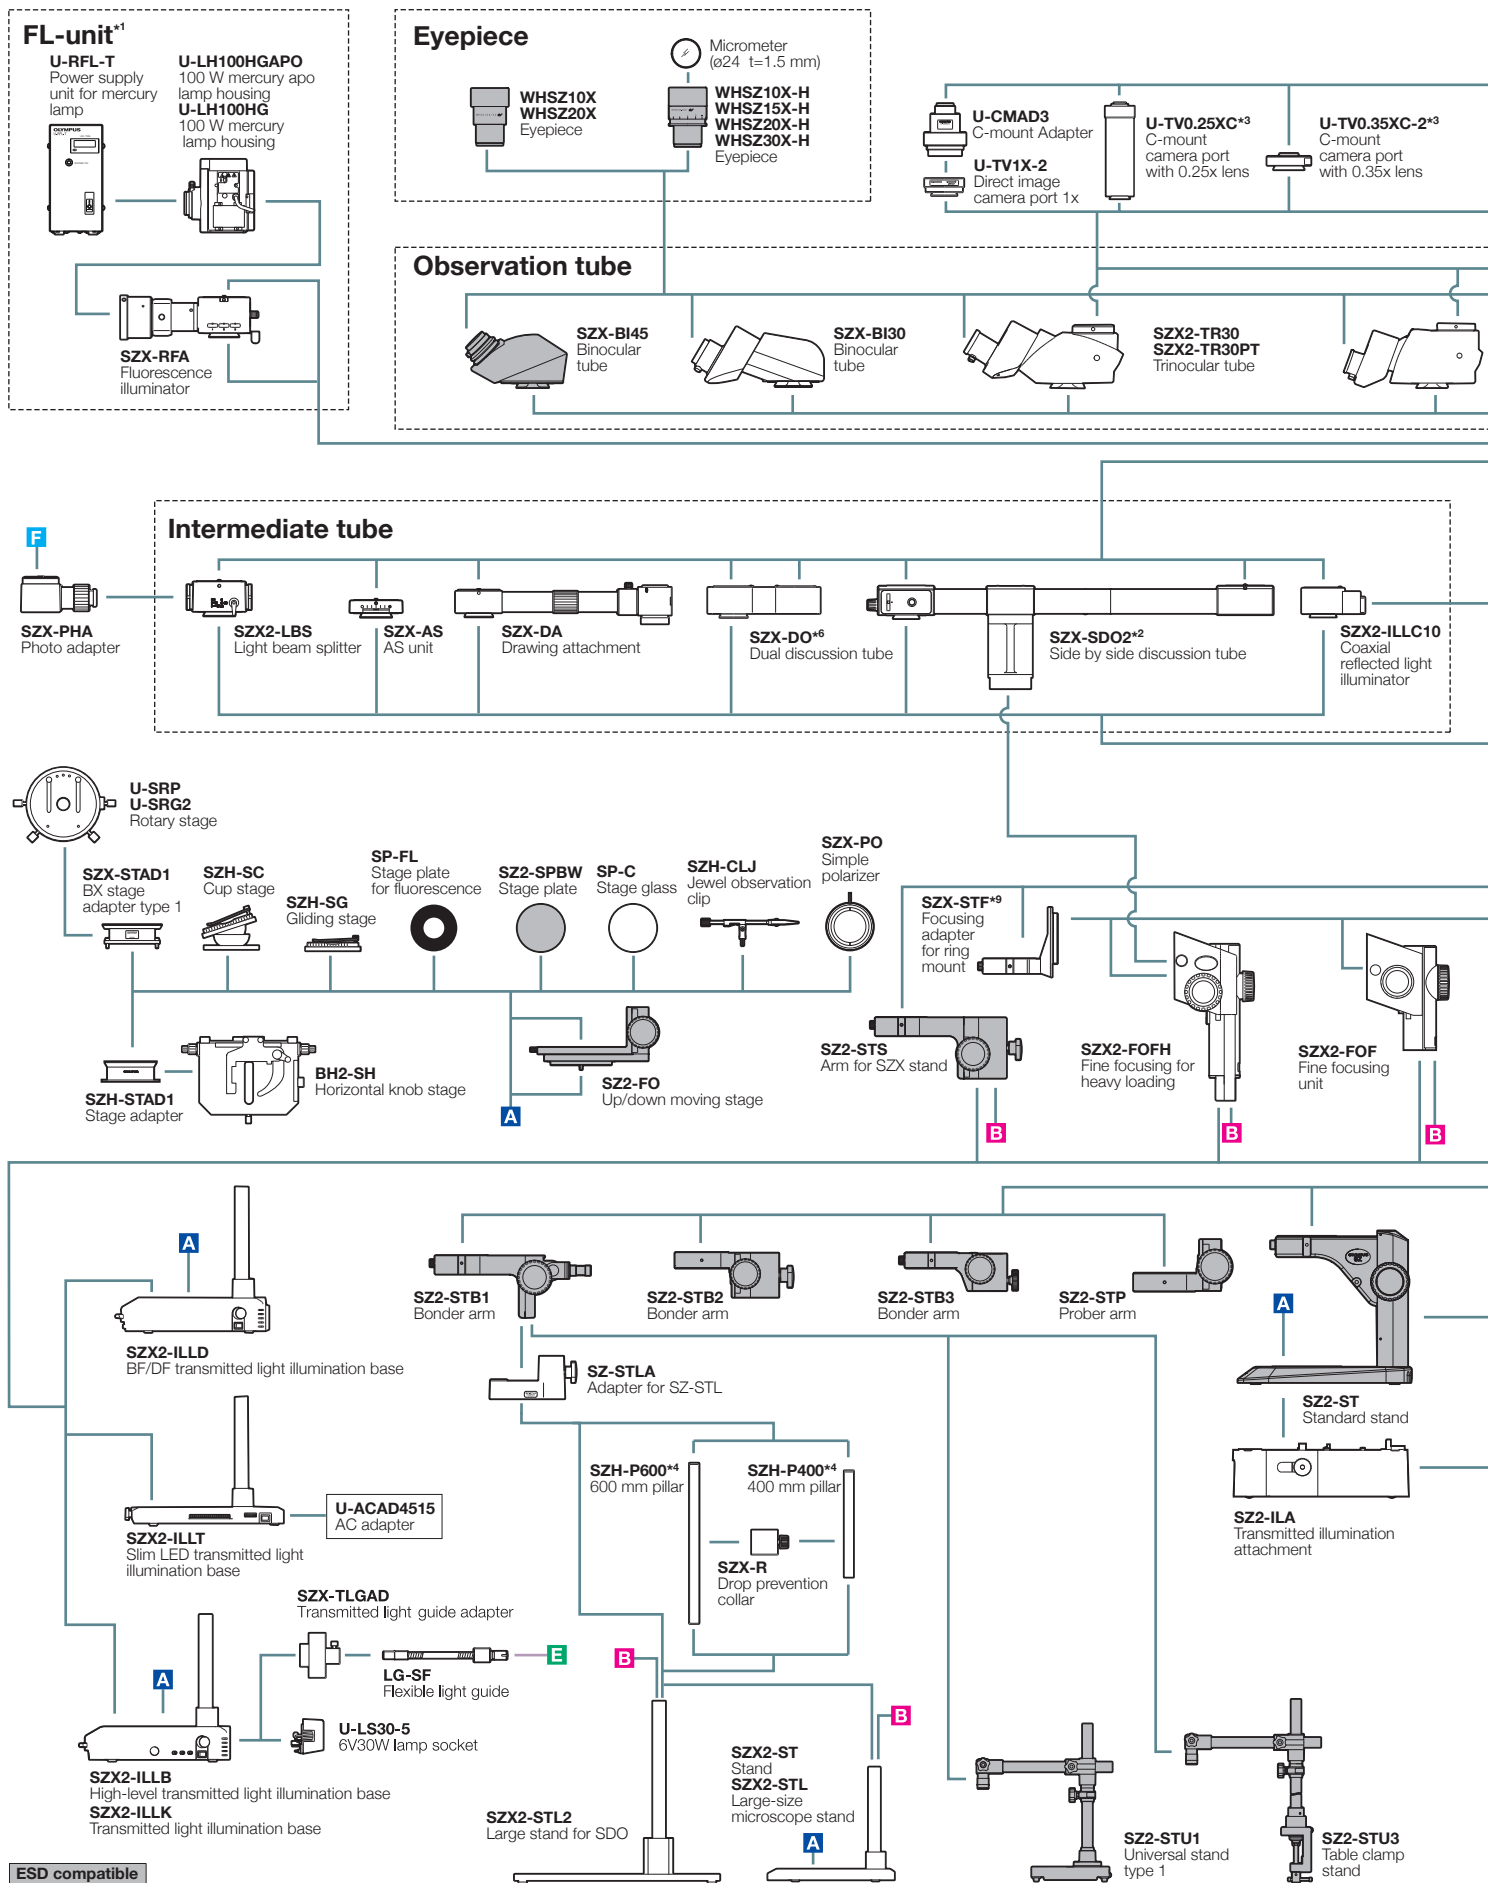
FL-unit*1
U-RFL-T
Power supply unit for mercury lamp
U-LH100HGAPO
100 W mercury apo lamp housing
U-LH100HG
100 W mercury lamp housing
SZX-RFA
Fluorescence illuminator

Eyepiece
Micrometer
(ø24 t=1.5 mm)
WHSZ10X
WHSZ20X
Eyepiece
WHSZ10X-H
WHSZ15X-H
WHSZ20X-H
WHSZ30X-H
Eyepiece

U-CMAD3
C-mount Adapter
U-TV1X-2
Direct image camera port 1x
U-TV0.25XC*3
C-mount camera port with 0.25x lens
U-TV0.35XC-2*3
C-mount camera port with 0.35x lens

Observation tube
SZX-BI45
Binocular tube
SZX-BI30
Binocular tube
SZX2-TR30
SZX2-TR30PT
Trinocular tube

F
SZX-PHA
Photo adapter

Intermediate tube
SZX2-LBS
Light beam splitter
SZX-AS
AS unit
SZX-DA
Drawing attachment
SZX-DO*6
Dual discussion tube
SZX-SDO2*2
Side by side discussion tube
SZX2-ILLC10
Coaxial reflected light illuminator

U-SRP
U-SRG2
Rotary stage
SZX-STAD1
BX stage adapter type 1
SZH-SC
Cup stage
SZH-SG
Gliding stage
SP-FL
Stage plate for fluorescence
SZ2-SPBW
Stage plate
SP-C
Stage glass
SZH-CLJ
Jewel observation clip
SZX-PO
Simple polarizer
SZX-STF*9
Focusing adapter for ring mount
SZH-STAD1
Stage adapter
BH2-SH
Horizontal knob stage
A
SZ2-FO
Up/down moving stage
SZ2-STS
Arm for SZX stand
B
SZX2-FOFH
Fine focusing for heavy loading
B
SZX2-FOF
Fine focusing unit
B

A
SZX2-ILLD
BF/DF transmitted light illumination base
SZ2-STB1
Bonder arm
SZ2-STB2
Bonder arm
SZ2-STB3
Bonder arm
SZ2-STP
Prober arm
A
SZ2-ST
Standard stand
SZ-STLA
Adapter for SZ-STL
SZ2-ILA
Transmitted illumination attachment
SZX2-ILLT
Slim LED transmitted light illumination base
U-ACAD4515
AC adapter
SZH-P600*4
600 mm pillar
SZH-P400*4
400 mm pillar
SZX-R
Drop prevention collar
SZX-TLGAD
Transmitted light guide adapter
LG-SF
Flexible light guide
E
A
U-LS30-5
6V30W lamp socket
B
B
SZX2-ILLB
High-level transmitted light illumination base
SZX2-ILLK
Transmitted light illumination base
SZX2-STL2
Large stand for SDO
SZX2-ST
Stand
SZX2-STL
Large-size microscope stand
A
SZ2-STU1
Universal stand type 1
SZ2-STU3
Table clamp stand
ESD compatible